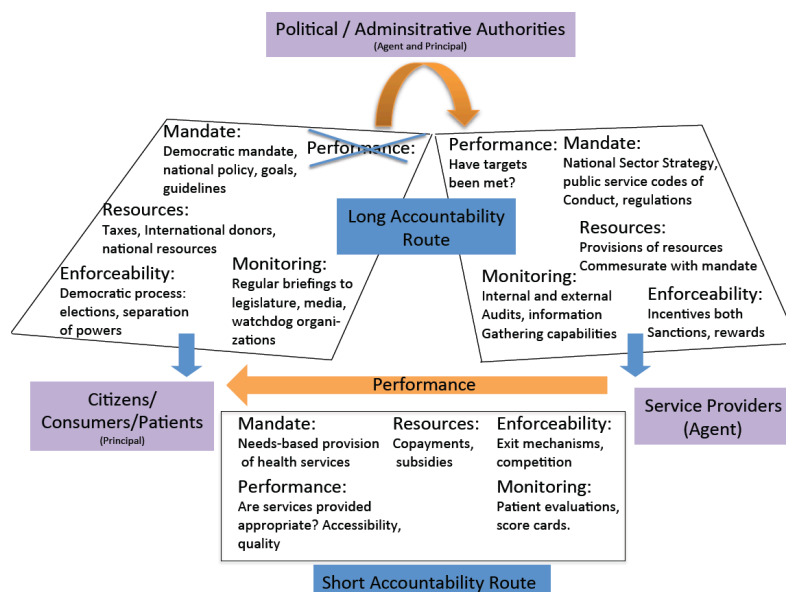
Political / Adminsitrative Authorities
(Agent and Principal)

Mandate:
Democratic mandate, national policy, goals, guidelines

Performance:

Resources:
Taxes, International donors, national resources

Enforceability:
Democratic process: elections, separation of powers

Monitoring:
Regular briefings to legislature, media, watchdog organizations

Long Accountability Route

Performance:
Have targets been met?

Mandate:
National Sector Strategy, public service codes of Conduct, regulations

Resources:
Provisions of resources Commesurate with mandate

Monitoring:
Internal and external Audits, information Gathering capabilities

Enforceability:
Incentives both Sanctions, rewards

Citizens/ Consumers/Patients
(Principal)

Performance

Service Providers (Agent)

Mandate:
Needs-based provision of health services

Resources:
Copayments, subsidies

Enforceability:
Exit mechanisms, competition

Performance:
Are services provided appropriate? Accessibility, quality

Monitoring:
Patient evaluations, score cards.

Short Accountability Route